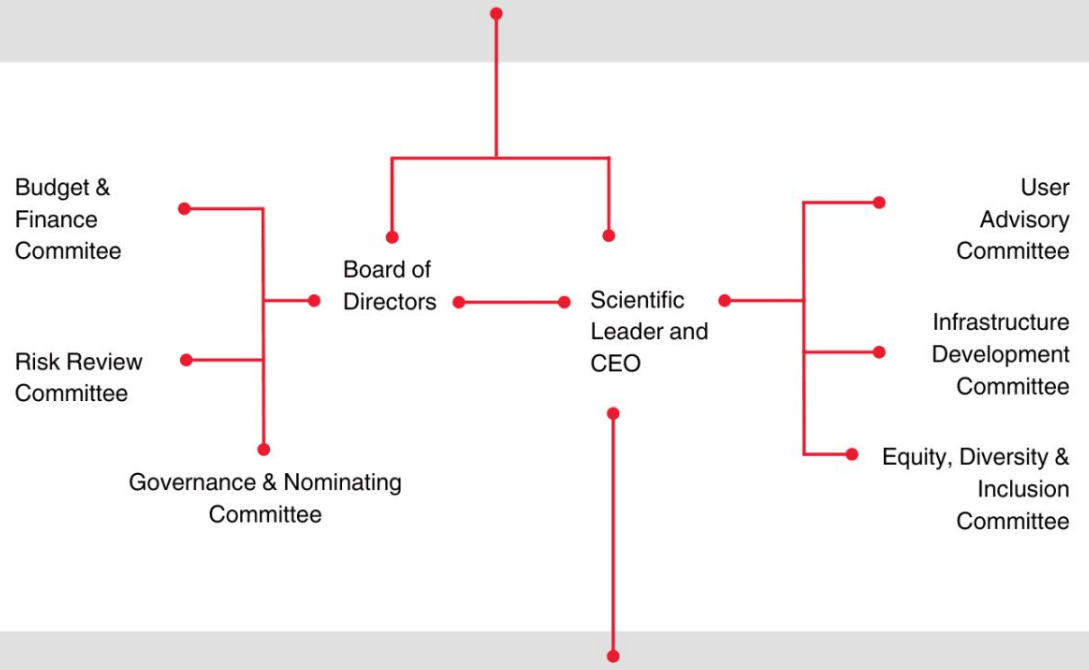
Budget & Finance Commitee

Risk Review Committee

Governance & Nominating Committee

Board of Directors

Scientific Leader and CEO

User Advisory Committee

Infrastructure Development Committee

Equity, Diversity & Inclusion Committee